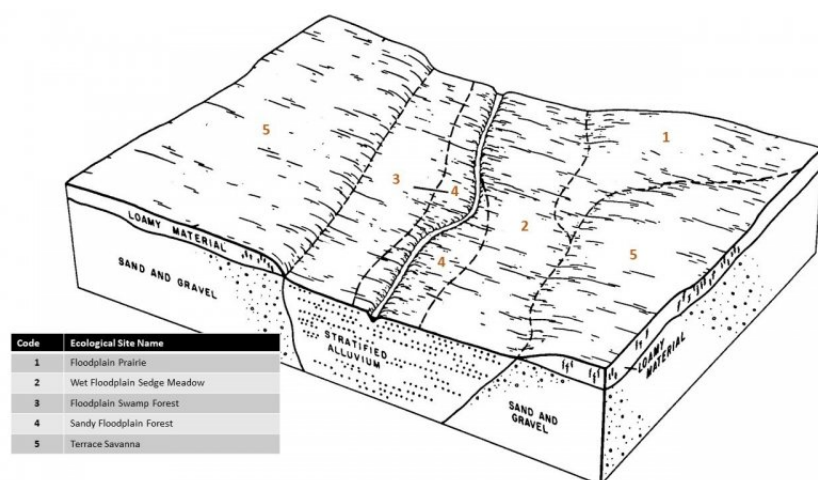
5

3

4

1

2

4

5

LOAMY MATERIAL

SAND AND GRAVEL

STRATIFIED ALLUVIUM

SAND AND GRAVEL

LOAMY MATERIAL

| Code | Ecological Site Name |
|---|---|
| 1 | Floodplain Prairie |
| 2 | Wet Floodplain Sedge Meadow |
| 3 | Floodplain Swamp Forest |
| 4 | Sandy Floodplain Forest |
| 5 | Terrace Savanna |